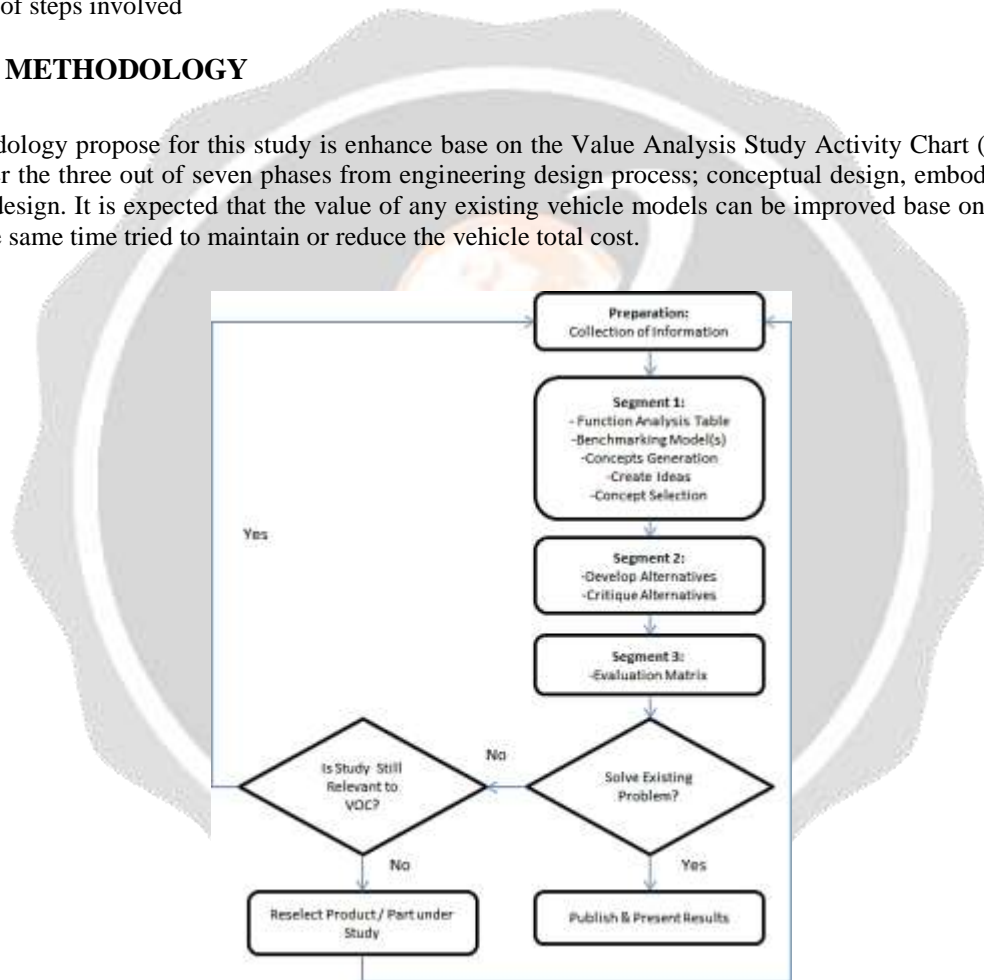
of steps involved

METHODOLOGY

dology propose for this study is enhance base on the Value Analysis Study Activity Chart (r the three out of seven phases from engineering design process; conceptual design, embod design. It is expected that the value of any existing vehicle models can be improved base on same time tried to maintain or reduce the vehicle total cost.

Preparation:
Collection of Information

Segment 1:
- Function Analysis Table
-Benchmarking Model(s)
-Concepts Generation
-Create Ideas
-Concept Selection

Yes

Segment 2:
-Develop Alternatives
-Critique Alternatives

Segment 3:
-Evaluation Matrix

No

Is Study Still Relevant to VOC?

Solve Existing Problem?

No

Yes

Reselect Product / Part under Study

Publish & Present Results